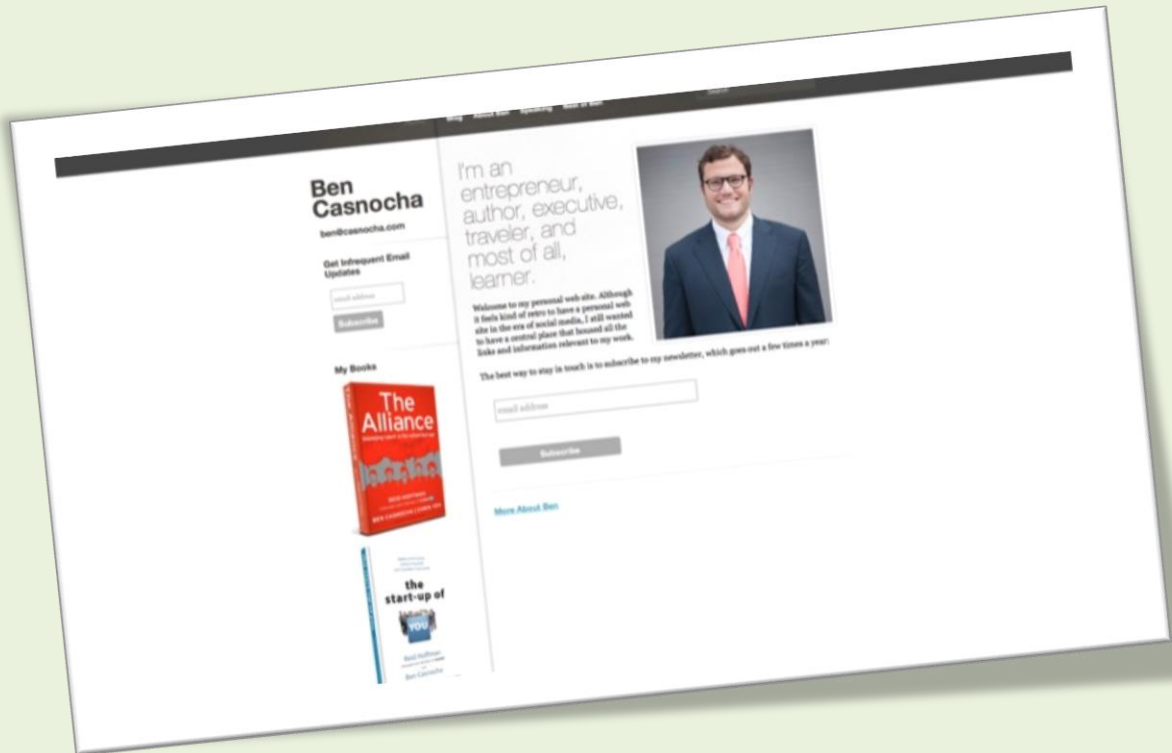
Blog About Ben Speaking Best of Ben

Search

Ben Casnocha

ben@casnocha.com

Get Infrequent Email Updates

email address

Subscribe

My Books

The Alliance

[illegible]

REID HOFFMAN

BEN CASNOCHA | CHRIS YEH

the start-up of YOU

Reid Hoffman

Ben Casnocha

I'm an entrepreneur, author, executive, traveler, and most of all, learner.

Welcome to my personal web site. Although it feels kind of retro to have a personal web site in the era of social media, I still wanted to have a central place that housed all the links and information relevant to my work.

The best way to stay in touch is to subscribe to my newsletter, which goes out a few times a year:

email address

Subscribe

More About Ben